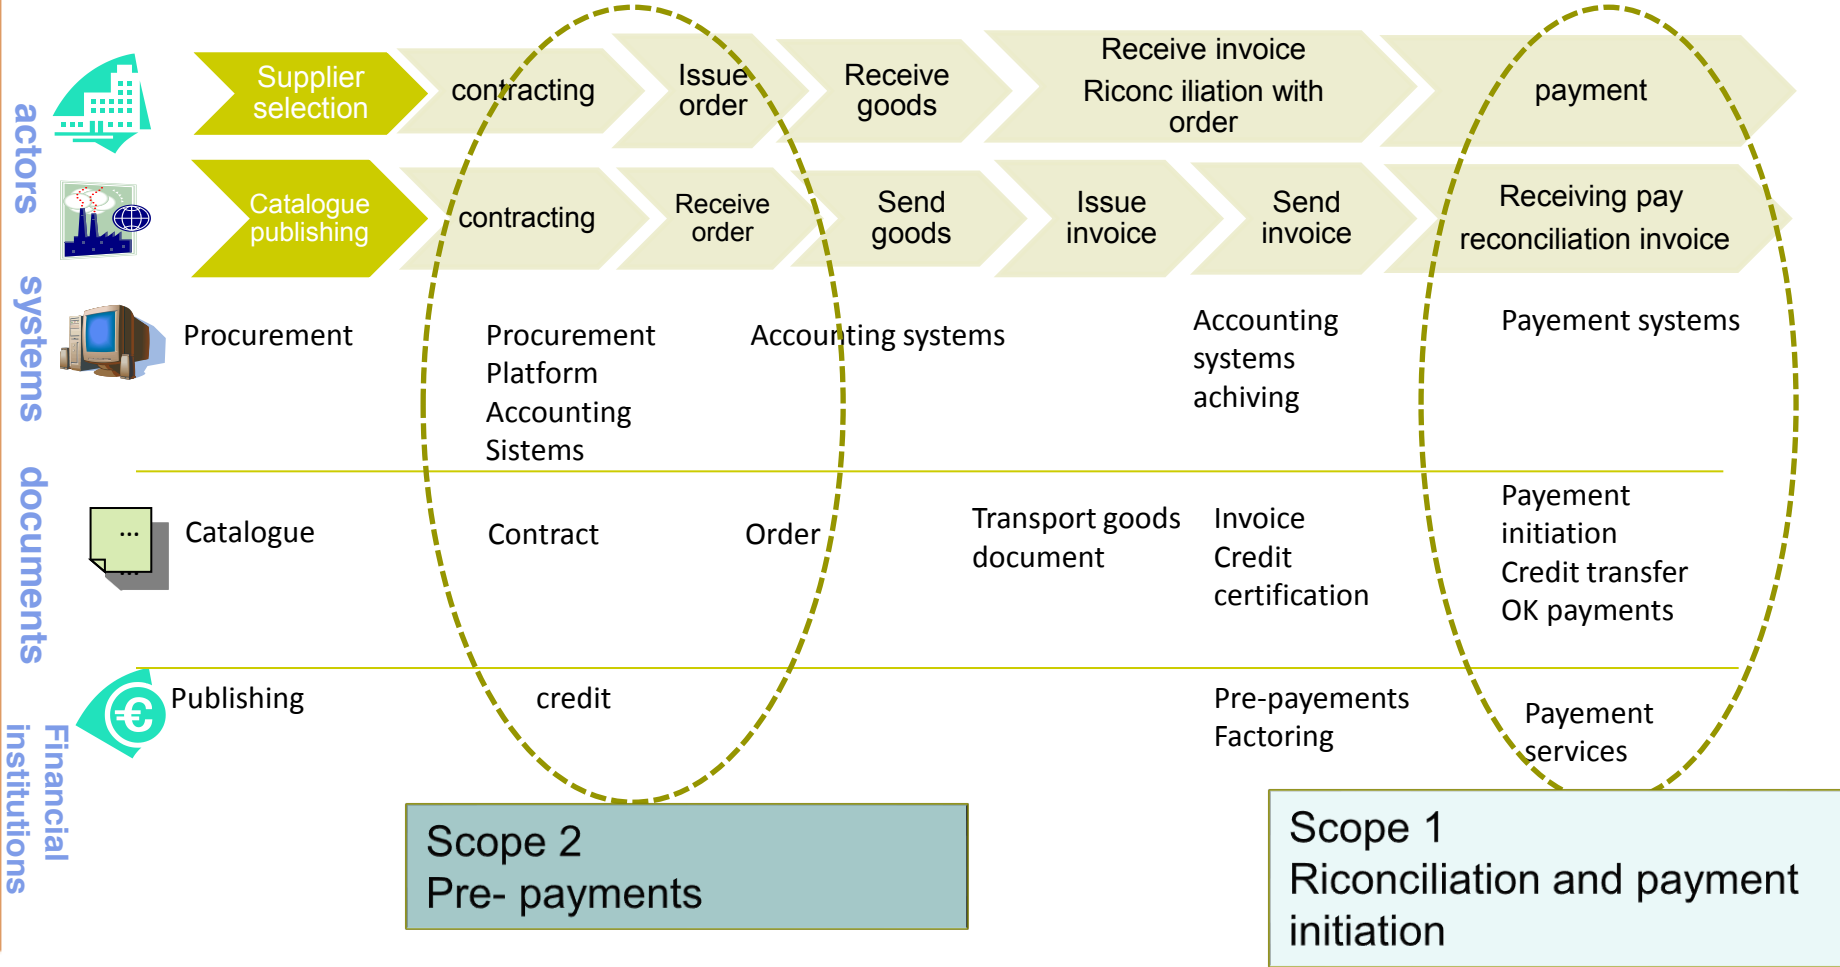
actors

Supplier selection

contracting

Issue order

Receive goods

Receive invoice Riconc iliation with order

payment

Catalogue publishing

contracting

Receive order

Send goods

Issue invoice

Send invoice

Receiving pay reconciliation invoice

systems

Procurement

Procurement Platform Accounting Sistems

Accounting systems

Accounting systems achiving

Payement systems

documents

...

Catalogue

Contract

Order

Transport goods document

Invoice Credit certification

Payement initiation Credit transfer OK payments

Financial institutions

Publishing

credit

Pre-payements Factoring

Payement services

Scope 2
Pre- payments

Scope 1
Riconciliation and payment initiation